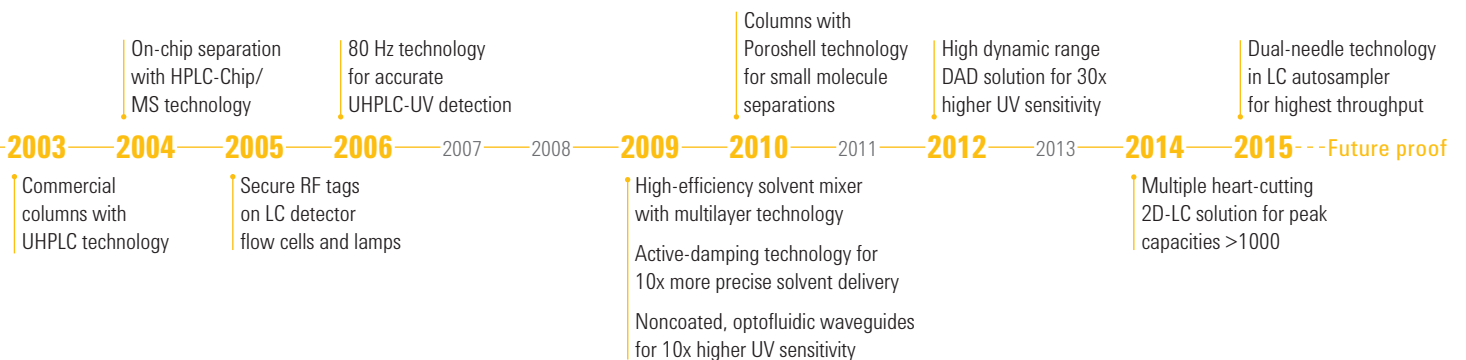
On-chip separation with HPLC-Chip/ MS technology

80 Hz technology for accurate UHPLC-UV detection

Columns with Poroshell technology for small molecule separations

High dynamic range DAD solution for 30x higher UV sensitivity

Dual-needle technology in LC autosampler for highest throughput

2003 2004 2005 2006 2007 2008 2009 2010 2011 2012 2013 2014 2015 Future proof

Commercial columns with UHPLC technology

Secure RF tags on LC detector flow cells and lamps

High-efficiency solvent mixer with multilayer technology

Active-damping technology for 10x more precise solvent delivery

Noncoated, optofluidic waveguides for 10x higher UV sensitivity

Multiple heart-cutting 2D-LC solution for peak capacities >1000